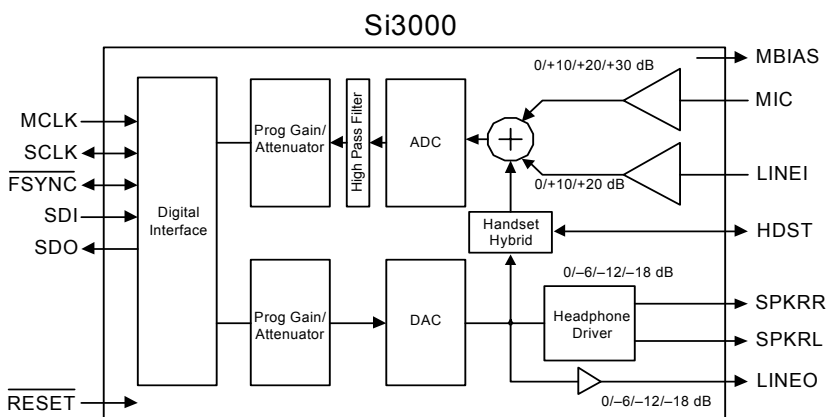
Si3000

MCLK
$\overline{SCLK}$
$\overline{FSYNC}$
SDI
SDO
$\overline{RESET}$

Digital Interface

Prog Gain/ Attenuator

High Pass Filter

ADC

Prog Gain/ Attenuator

DAC

Handset Hybrid

0/+10/+20/+30 dB

0/+10/+20 dB

0/–6/–12/–18 dB

Headphone Driver

0/–6/–12/–18 dB

MBIAS
MIC
LINEI
HDST
SPKRR
SPKRL
LINEO